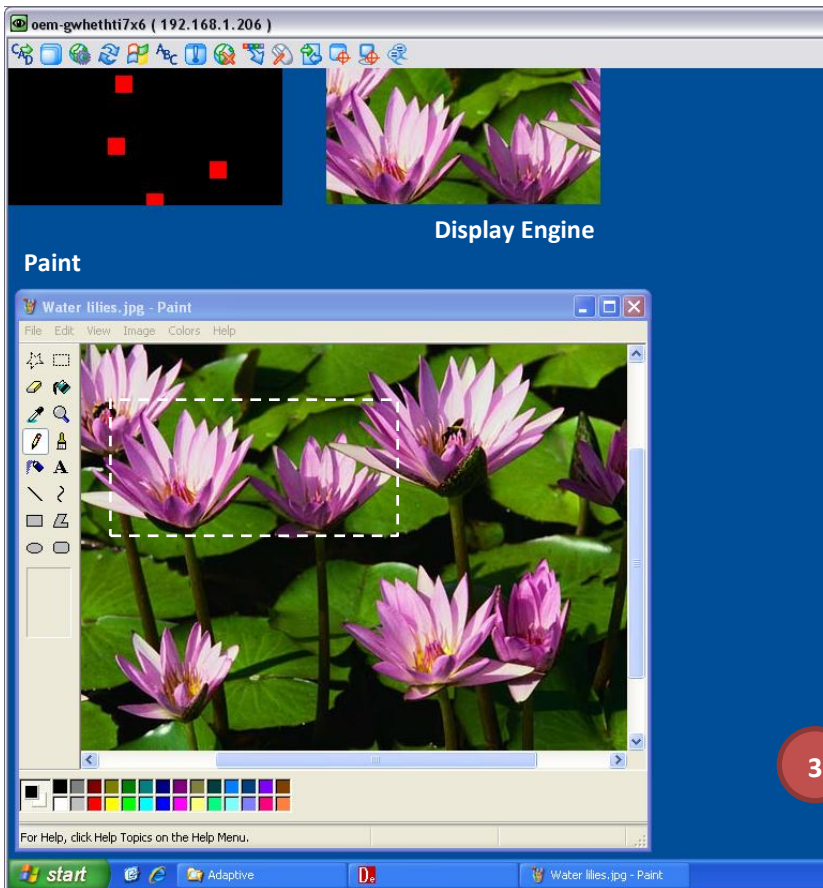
oem-gwhethti7x6 ( 192.168.1.206 )

Display Engine

Paint

Water lilies.jpg - Paint

File Edit View Image Colors Help

A

For Help, click Help Topics on the Help Menu.

3

start

Adaptive

Water lilies.jpg - Paint